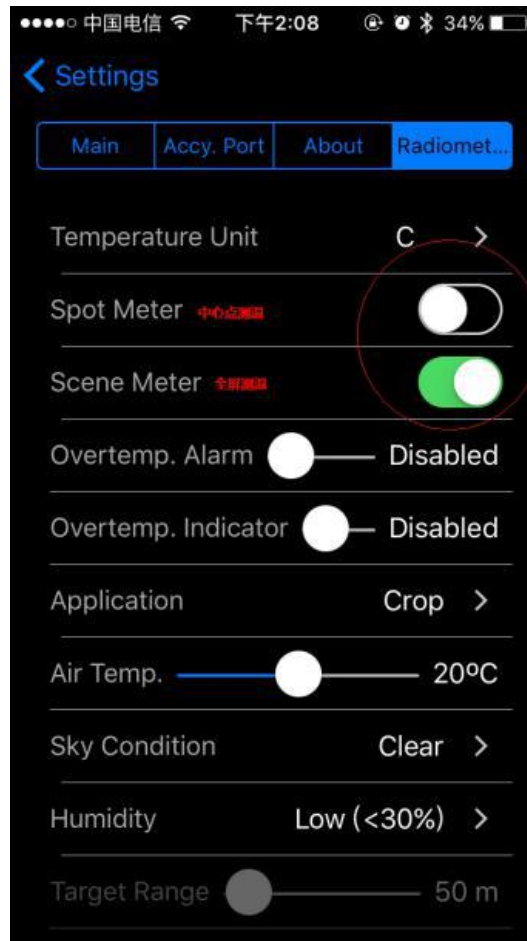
●●●●○ 中国电信 下午2:08 34%

< Settings

Main | Accy. Port | About | Radiomet...

Temperature Unit C >

Spot Meter 中心点测温

Scene Meter 全屏测温

Overtemp. Alarm Disabled

Overtemp. Indicator Disabled

Application Crop >

Air Temp. 20ºC

Sky Condition Clear >

Humidity Low (<30%) >

Target Range 50 m